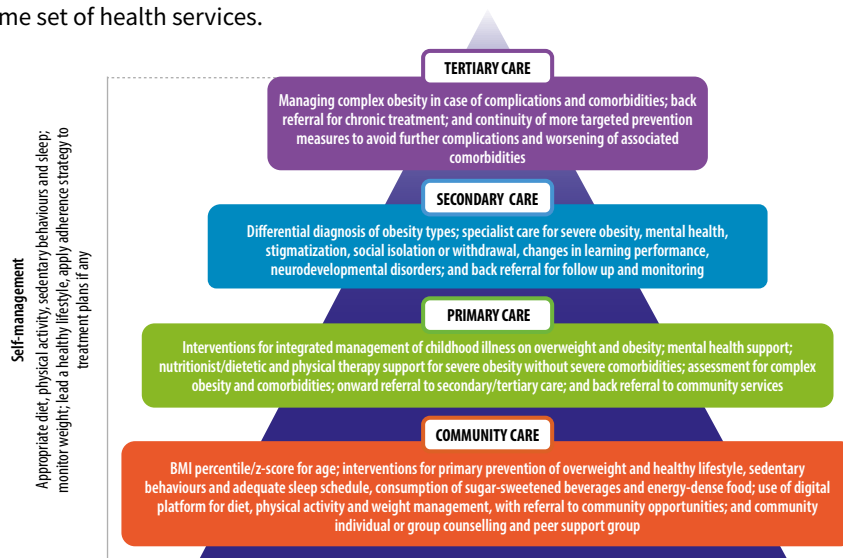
me set of health services.

Self-management
Appropriate diet, physical activity, sedentary behaviours and sleep; monitor weight; lead a healthy lifestyle, apply adherence strategy to treatment plans if any

TERTIARY CARE
Managing complex obesity in case of complications and comorbidities; back referral for chronic treatment; and continuity of more targeted prevention measures to avoid further complications and worsening of associated comorbidities

SECONDARY CARE
Differential diagnosis of obesity types; specialist care for severe obesity, mental health, stigmatization, social isolation or withdrawal, changes in learning performance, neurodevelopmental disorders; and back referral for follow up and monitoring

PRIMARY CARE
Interventions for integrated management of childhood illness on overweight and obesity; mental health support; nutritionist/dietetic and physical therapy support for severe obesity without severe comorbidities; assessment for complex obesity and comorbidities; onward referral to secondary/tertiary care; and back referral to community services

COMMUNITY CARE
BMI percentile/z-score for age; interventions for primary prevention of overweight and healthy lifestyle, sedentary behaviours and adequate sleep schedule, consumption of sugar-sweetened beverages and energy-dense food; use of digital platform for diet, physical activity and weight management, with referral to community opportunities; and community individual or group counselling and peer support group